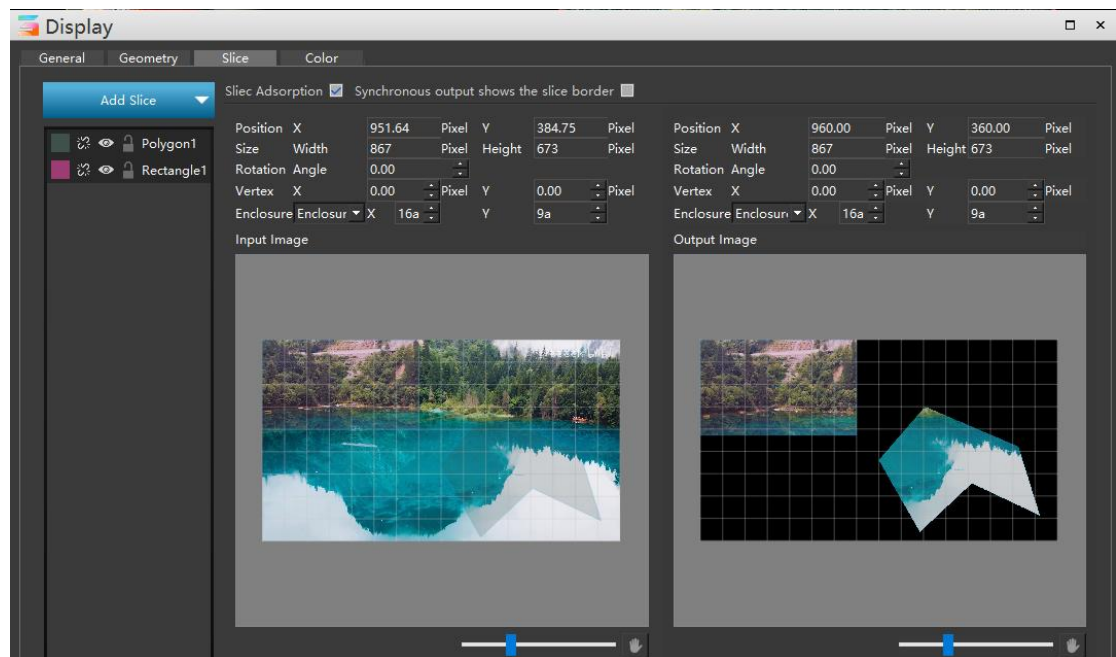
Display

General Geometry Slice Color

Add Slice

Polygon1
Rectangle1

Sliec Adsorption Synchronous output shows the slice border

Position X 951.64 Pixel Y 384.75 Pixel
Size Width 867 Pixel Height 673 Pixel
Rotation Angle 0.00
Vertex X 0.00 Pixel Y 0.00 Pixel
Enclosure Enclosur X 16a Y 9a

Input Image

Position X 960.00 Pixel Y 360.00 Pixel
Size Width 867 Pixel Height 673 Pixel
Rotation Angle 0.00
Vertex X 0.00 Pixel Y 0.00 Pixel
Enclosure Enclosur X 16a Y 9a

Output Image